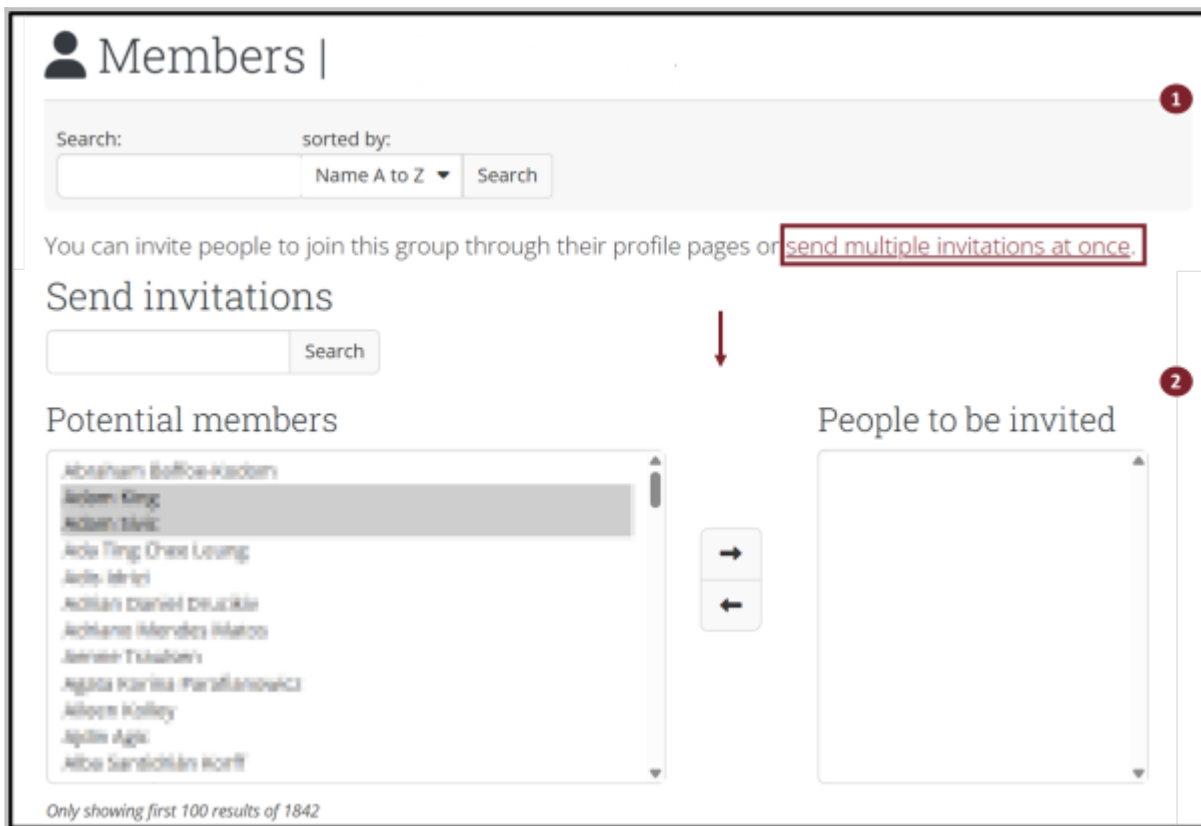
Members |

1

Search:

sorted by:

Name A to Z

Search

You can invite people to join this group through their profile pages or send multiple invitations at once.

Send invitations

Search

2

Potential members

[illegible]
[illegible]
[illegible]
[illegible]
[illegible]
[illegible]
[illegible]
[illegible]
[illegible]
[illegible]
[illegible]
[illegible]

People to be invited

Only showing first 100 results of 1842